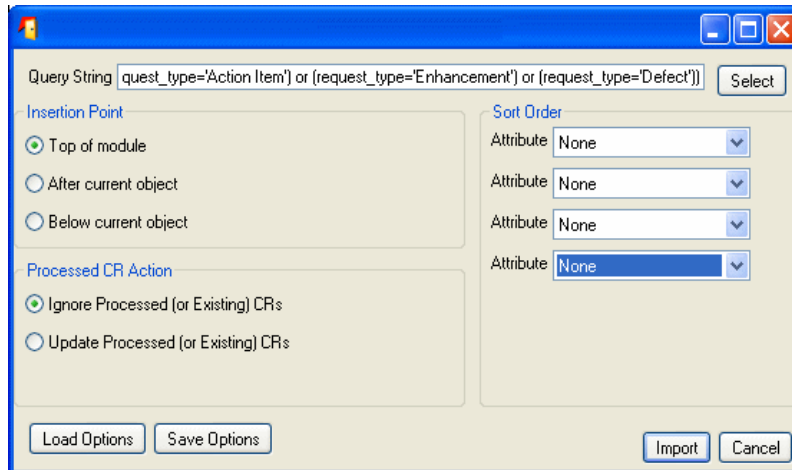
Query String quest_type='Action Item') or (request_type='Enhancement') or (request_type='Defect')) Select

Insertion Point

Top of module

After current object

Below current object

Processed CR Action

Ignore Processed (or Existing) CRs

Update Processed (or Existing) CRs

Sort Order

Attribute None

Attribute None

Attribute None

Attribute None

Load Options Save Options

Import Cancel